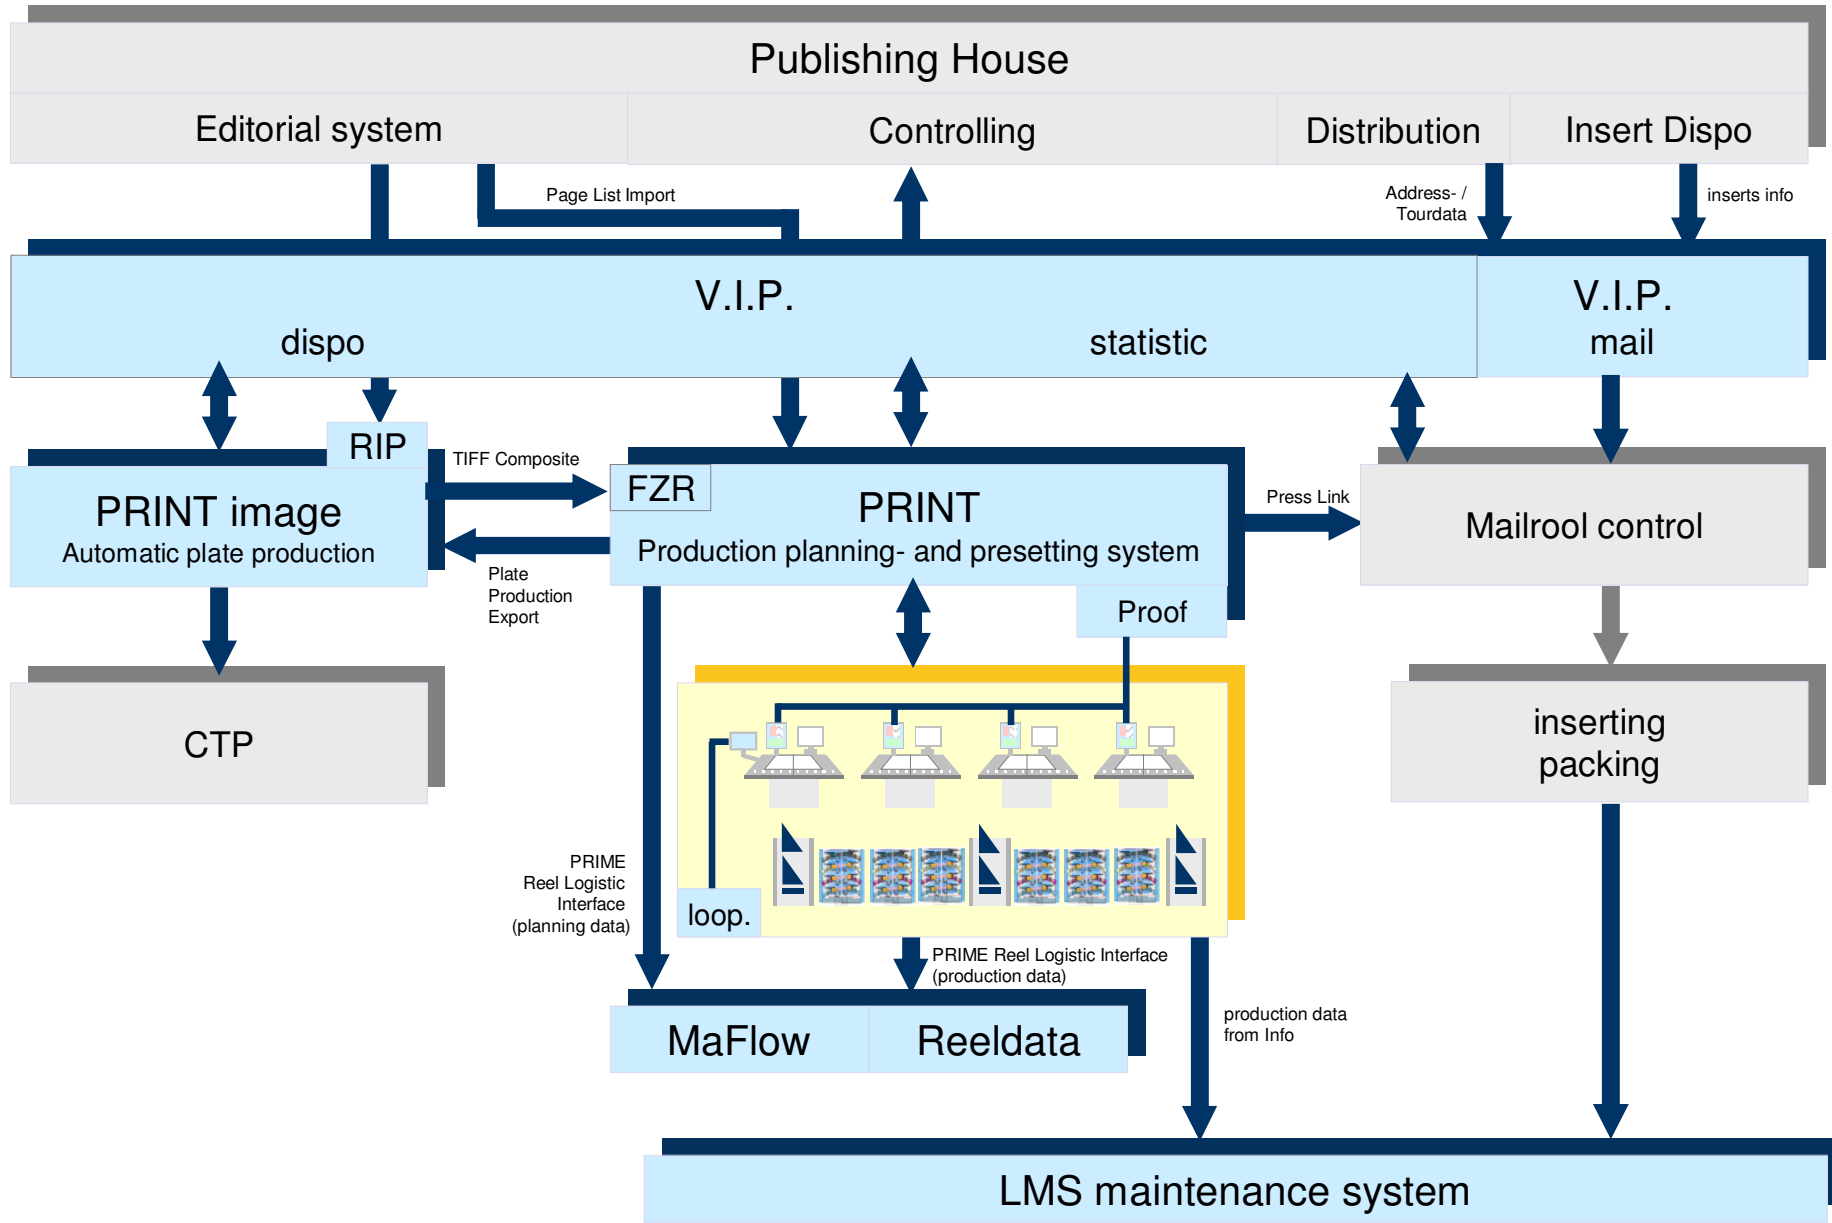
Publishing House

Editorial system

Controlling

Distribution

Insert Dispo

Page List Import

Address- / Tourdata

inserts info

V.I.P.

dispo

statistic

V.I.P.

mail

RIP

TIFF Composite

FZR

PRINT image

Automatic plate production

PRINT

Production planning- and presetting system

Press Link

Mailrool control

Plate Production Export

Proof

CTP

inserting packing

PRIME Reel Logistic Interface (planning data)

loop.

PRIME Reel Logistic Interface (production data)

production data from Info

MaFlow

Reeldata

LMS maintenance system